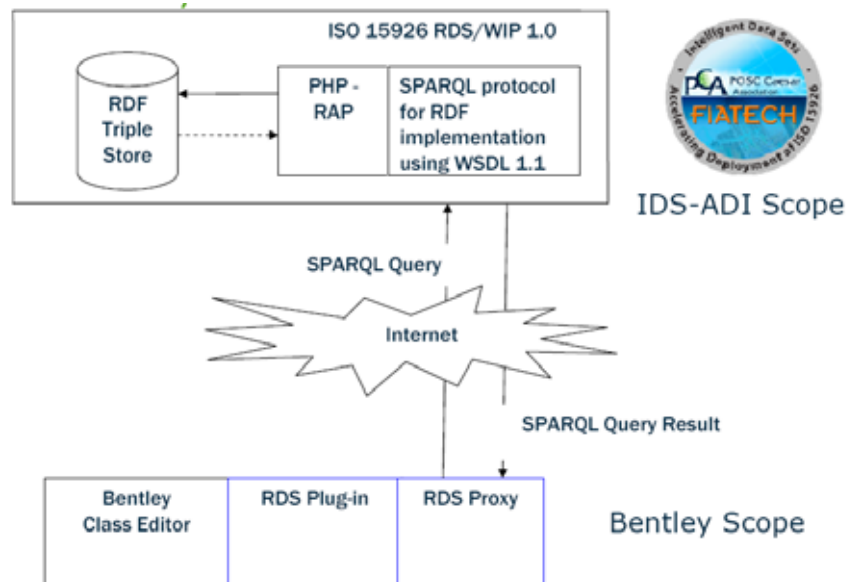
ISO 15926 RDS/WIP 1.0

RDF Triple Store

PHP - RAP

SPARQL protocol for RDF implementation using WSDL 1.1

Intelligent Data Sets Accelerating Deployment of ISO 15926

PCA POSC Caesar Association

FIATECH

IDS-ADI Scope

SPARQL Query

Internet

SPARQL Query Result

Bentley Class Editor

RDS Plug-in

RDS Proxy

Bentley Scope